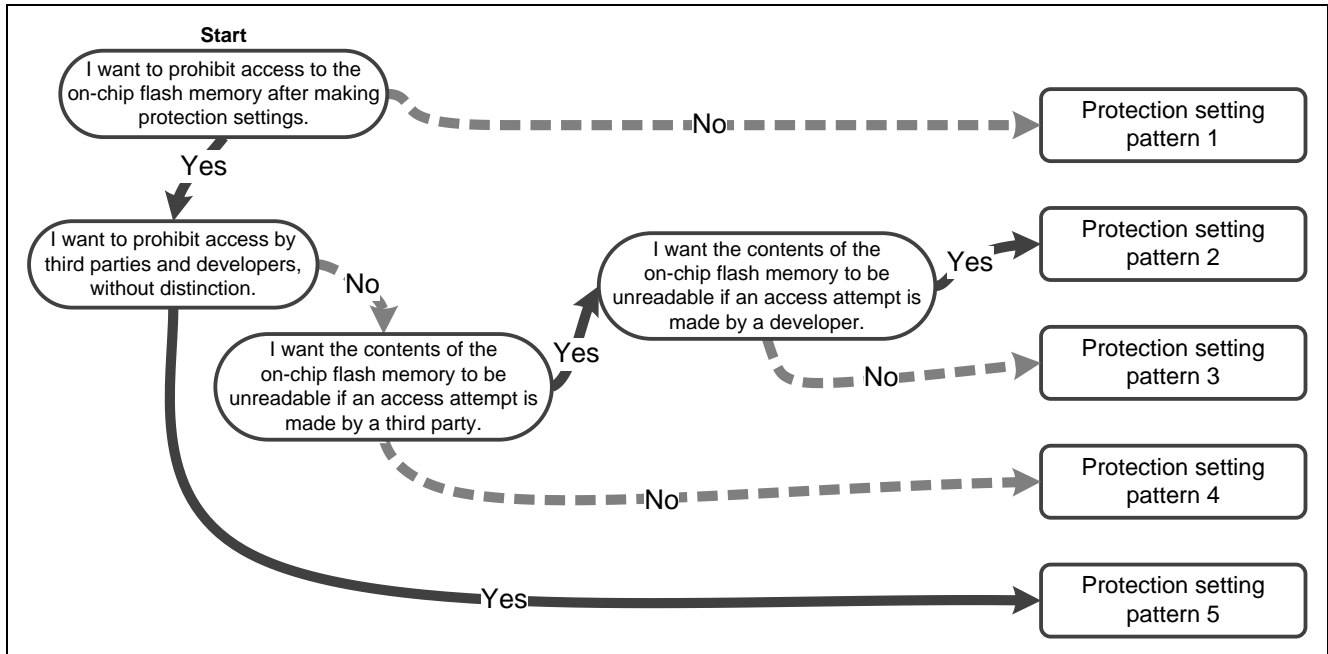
Start

I want to prohibit access to the on-chip flash memory after making protection settings.

No

Protection setting pattern 1

Yes

I want to prohibit access by third parties and developers, without distinction.

No

I want the contents of the on-chip flash memory to be unreadable if an access attempt is made by a developer.

Yes

Protection setting pattern 2

Yes

I want the contents of the on-chip flash memory to be unreadable if an access attempt is made by a third party.

No

Protection setting pattern 3

No

Protection setting pattern 4

Yes

Protection setting pattern 5